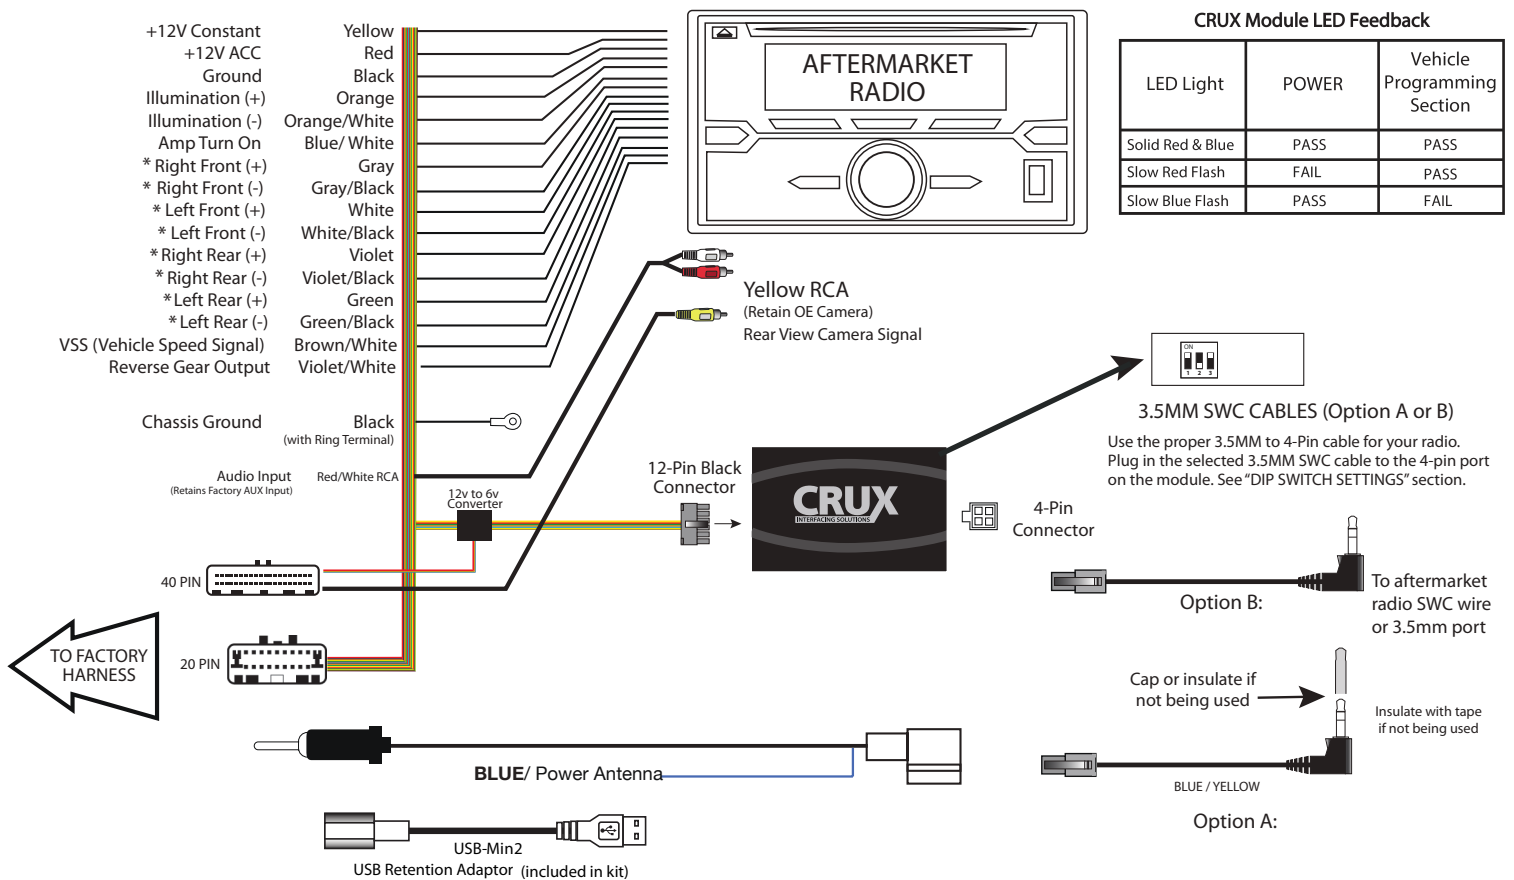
+12V Constant	Yellow
+12V ACC	Red
Ground	Black
Illumination (+)	Orange
Illumination (-)	Orange/White
Amp Turn On	Blue/ White
* Right Front (+)	Gray
* Right Front (-)	Gray/Black
* Left Front (+)	White
* Left Front (-)	White/Black
* Right Rear (+)	Violet
* Right Rear (-)	Violet/Black
* Left Rear (+)	Green
* Left Rear (-)	Green/Black
VSS (Vehicle Speed Signal)	Brown/White
Reverse Gear Output	Violet/White

Chassis Ground	Black (with Ring Terminal)

Audio Input (Retains Factory AUX Input)	Red/White RCA

AFTERMARKET RADIO

CRUX Module LED Feedback

| LED Light | POWER | Vehicle Programming Section |
|---|---|---|
| Solid Red & Blue | PASS | PASS |
| Slow Red Flash | FAIL | PASS |
| Slow Blue Flash | PASS | FAIL |

Yellow RCA
(Retain OE Camera)
Rear View Camera Signal

ON
1 2 3

3.5MM SWC CABLES (Option A or B)
Use the proper 3.5MM to 4-Pin cable for your radio. Plug in the selected 3.5MM SWC cable to the 4-pin port on the module. See "DIP SWITCH SETTINGS" section.

12v to 6v Converter

12-Pin Black Connector

CRUX
INTERFACING SOLUTIONS

4-Pin Connector

40 PIN

20 PIN

TO FACTORY HARNESS

Option B:
To aftermarket radio SWC wire or 3.5mm port

Cap or insulate if not being used

Insulate with tape if not being used

BLUE / YELLOW

Option A:

BLUE/ Power Antenna

USB-Min2
USB Retention Adaptor (included in kit)